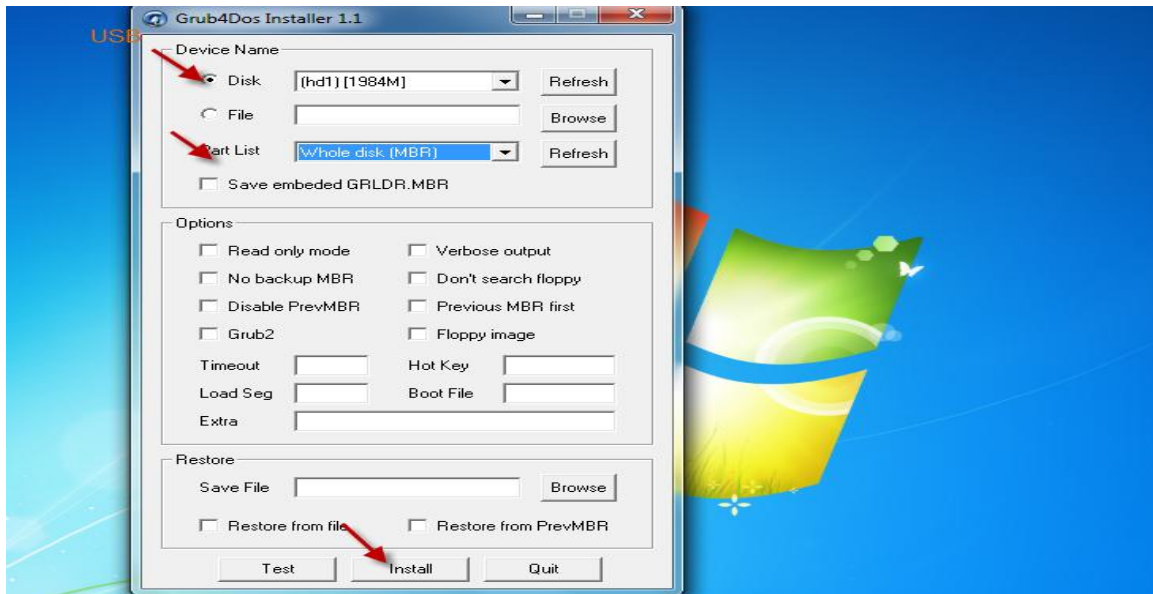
USB

Grub4Dos Installer 1.1

Device Name

Disk (hd1) [1984M] Refresh

File Browse

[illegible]art List Whole disk (MBR) Refresh

Save embeded GRLDR.MBR

Options

Read only mode

Verbose output

No backup MBR

Don't search floppy

Disable PrevMBR

Previous MBR first

Grub2

Floppy image

Timeout

Hot Key

Load Seg

Boot File

Extra

Restore

Save File Browse

Restore from file

Restore from PrevMBR

Test Install Quit